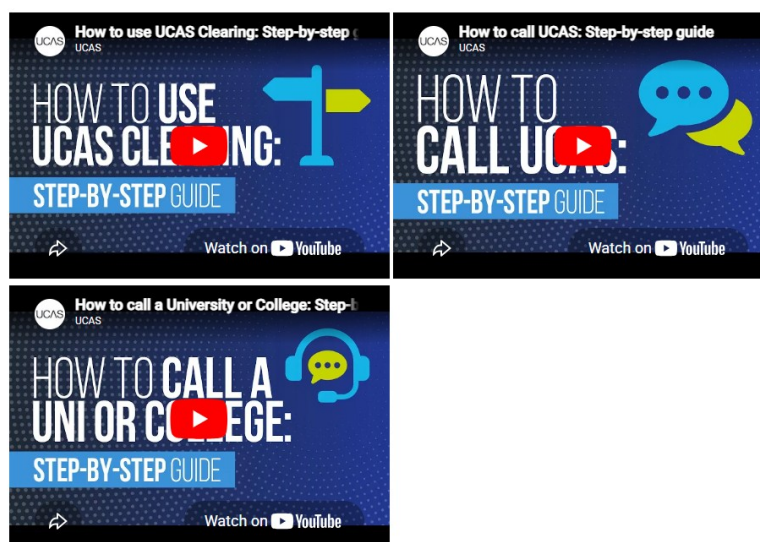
UCAS How to use UCAS Clearing: Step-by-step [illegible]
UCAS

HOW TO USE UCAS CLE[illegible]ING:
STEP-BY-STEP GUIDE

Watch on YouTube

UCAS How to call UCAS: Step-by-step guide
UCAS

HOW TO CALL UCAS:
STEP-BY-STEP GUIDE

Watch on YouTube

UCAS How to call a University or College: Step-b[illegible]
UCAS

HOW TO CALL A UNI OR CO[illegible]EGE:
STEP-BY-STEP GUIDE

Watch on YouTube